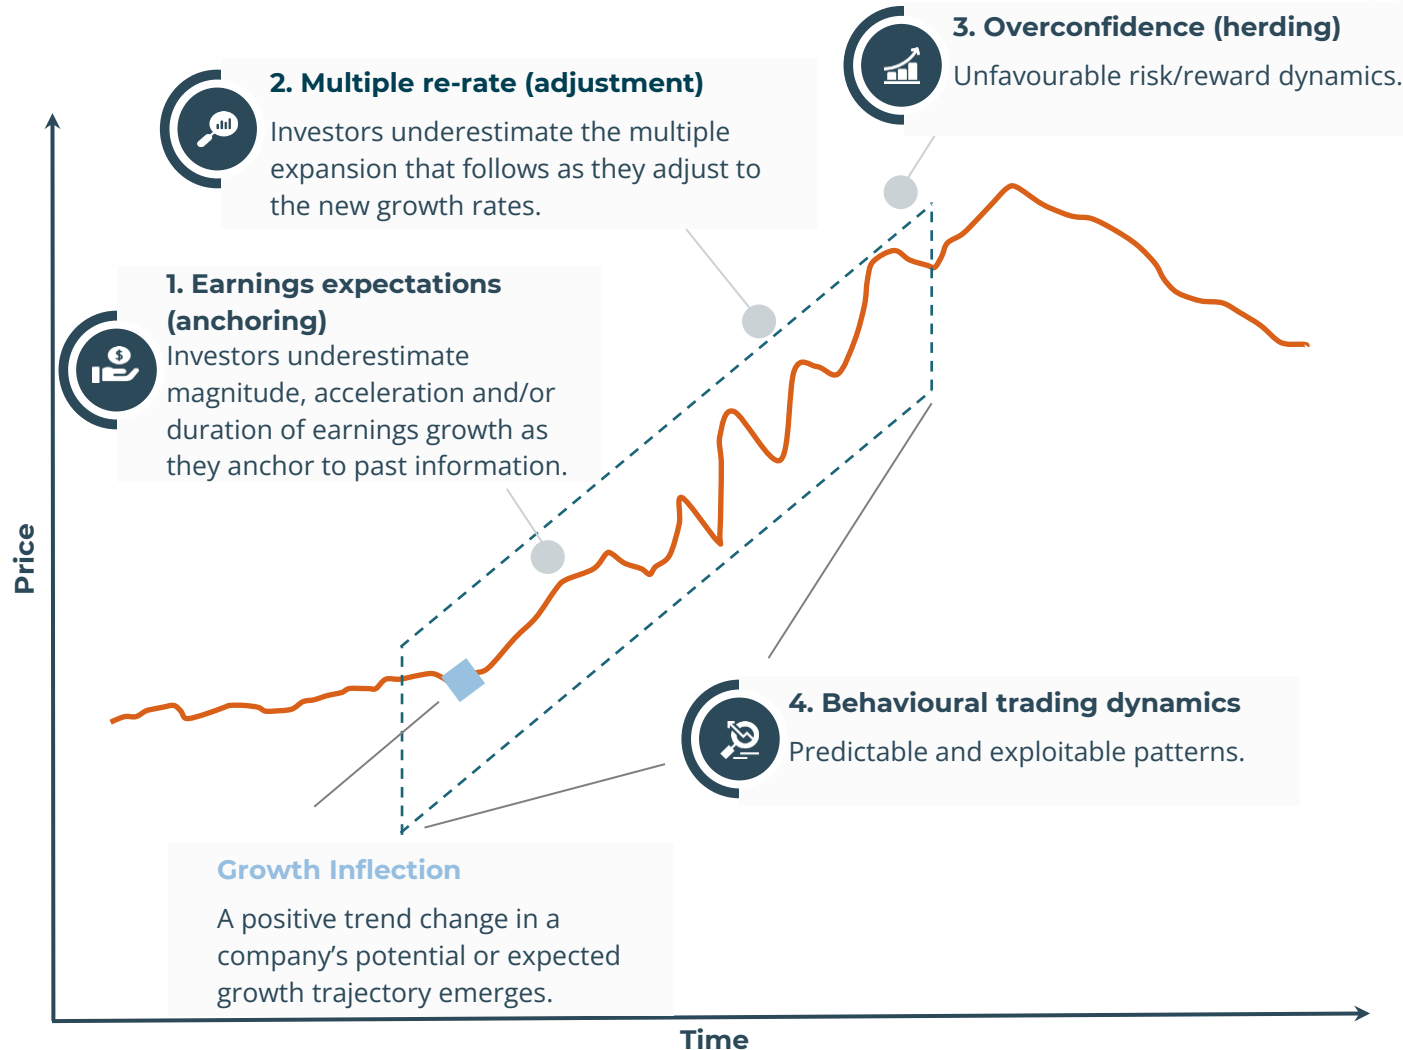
3. Overconfidence (herding)
Unfavourable risk/reward dynamics.

2. Multiple re-rate (adjustment)
Investors underestimate the multiple expansion that follows as they adjust to the new growth rates.

1. Earnings expectations (anchoring)
Investors underestimate magnitude, acceleration and/or duration of earnings growth as they anchor to past information.

Price

4. Behavioural trading dynamics
Predictable and exploitable patterns.

Growth Inflection
A positive trend change in a company's potential or expected growth trajectory emerges.

Time